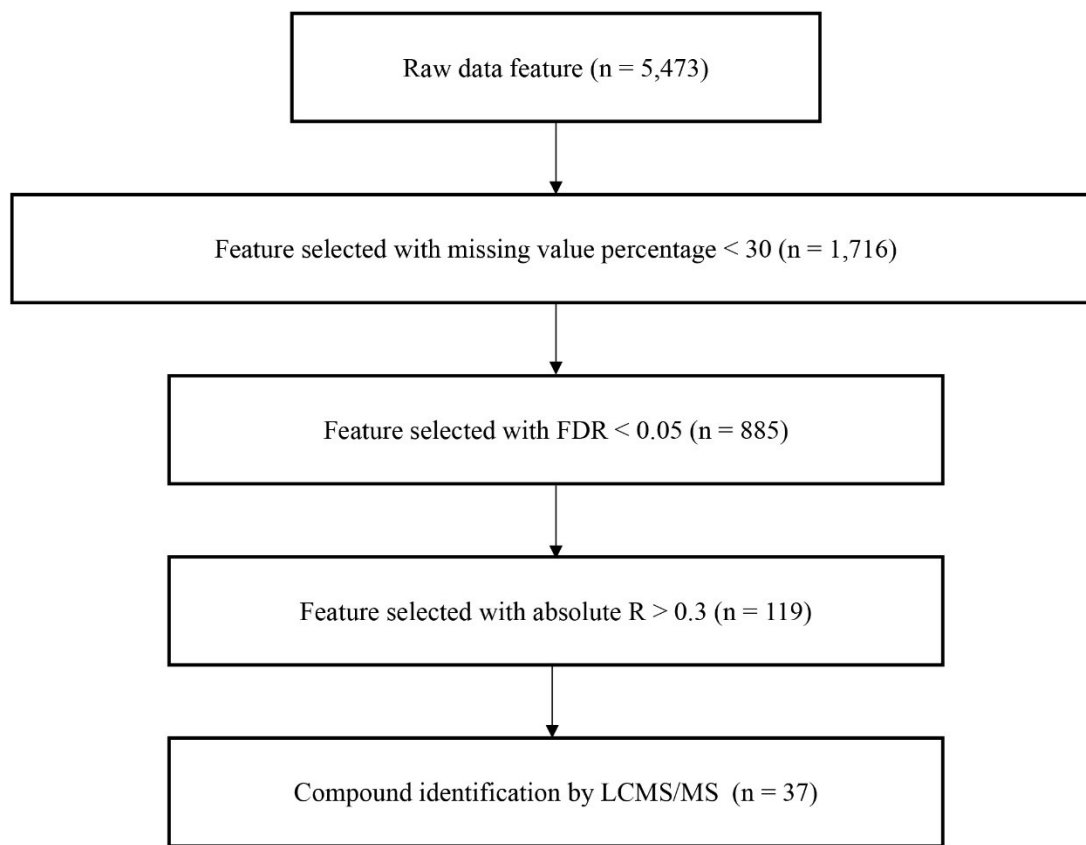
Raw data feature (n = 5,473)

Feature selected with missing value percentage < 30 (n = 1,716)

Feature selected with FDR < 0.05 (n = 885)

Feature selected with absolute R > 0.3 (n = 119)

Compound identification by LCMS/MS (n = 37)